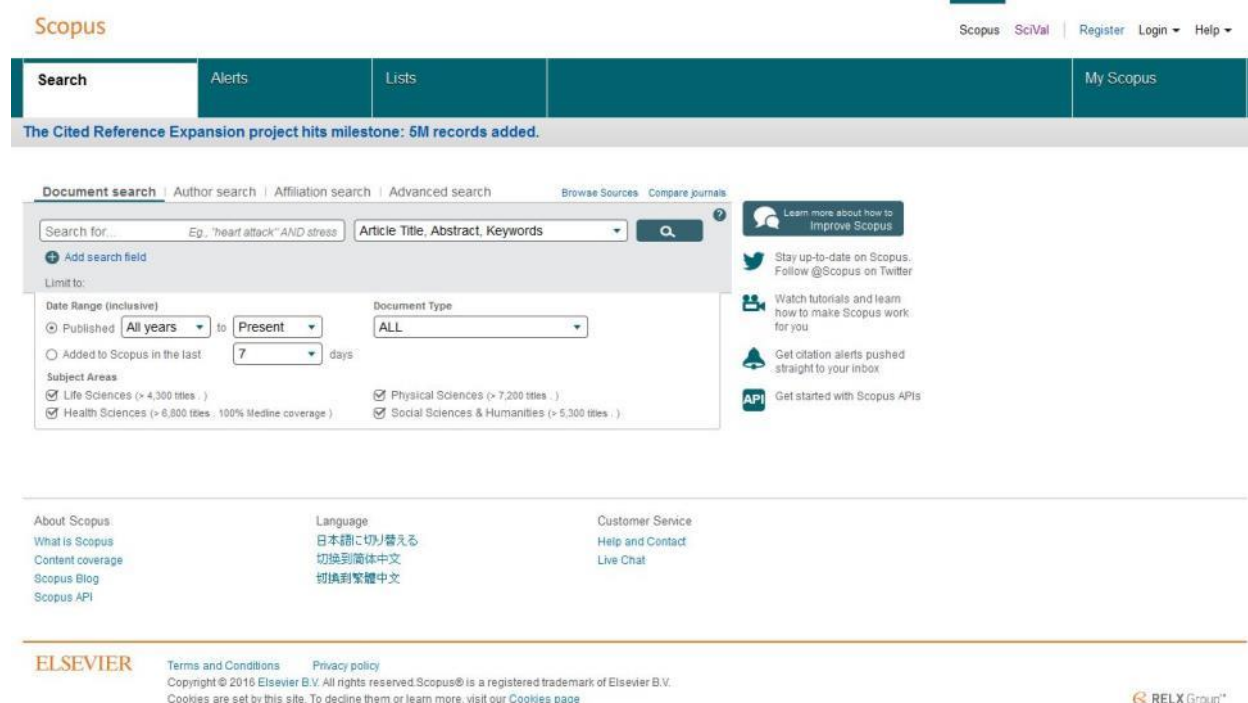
Scopus

Scopus SciVal | Register Login ▾ Help ▾

Search Alerts Lists My Scopus

The Cited Reference Expansion project hits milestone: 5M records added.

Document search | Author search | Affiliation search | Advanced search

Browse Sources Compare journals

Search for... Eg., "heart attack" AND stress

Article Title, Abstract, Keywords

Add search field

Limit to:

Date Range (inclusive)

Published All years to Present

Added to Scopus in the last 7 days

Document Type

ALL

Subject Areas

Life Sciences (> 4,300 titles.)

Health Sciences (> 6,800 titles. 100% Medline coverage)

Physical Sciences (> 7,200 titles.)

Social Sciences & Humanities (> 5,300 titles.)

Learn more about how to Improve Scopus

Stay up-to-date on Scopus. Follow @Scopus on Twitter

Watch tutorials and learn how to make Scopus work for you

Get citation alerts pushed straight to your inbox

API Get started with Scopus APIs

About Scopus
What is Scopus
Content coverage
Scopus Blog
Scopus API

Language
日本語に切り替える
切换到简体中文
切換到繁體中文

Customer Service
Help and Contact
Live Chat

ELSEVIER

Terms and Conditions Privacy policy

Copyright © 2016 Elsevier B.V. All rights reserved. Scopus® is a registered trademark of Elsevier B.V.

Cookies are set by this site. To decline them or learn more, visit our Cookies page

RELX Group™